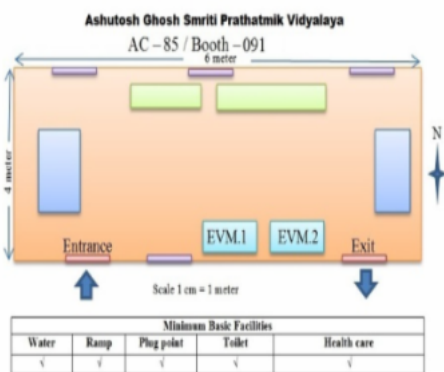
Ashutosh Ghosh Smriti Prathatmik Vidyalaya

AC – 85 / Booth – 091

6 meter

4 meter

N

EVM.1

EVM.2

Entrance

Exit

Scale 1 cm = 1 meter

| Minimum Basic Facilities | | | | |
|---|---|---|---|---|
| Water | Ramp | Plug point | Toilet | Health care |
| √ | √ | √ | √ | √ |